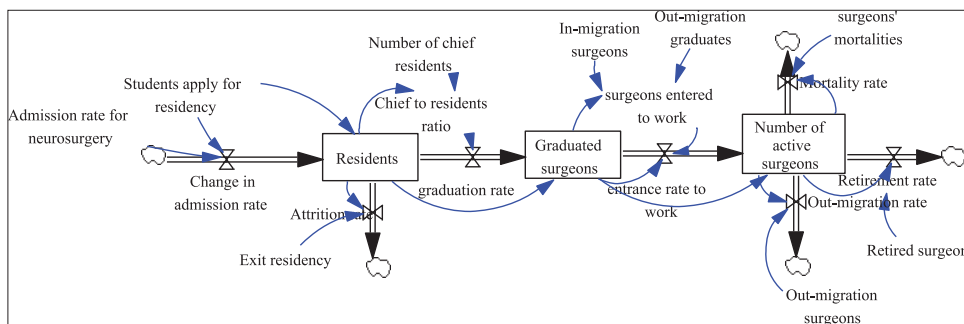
Out-migration graduates

surgeons' mortalities

In-migration surgeons

Number of chief residents

Students apply for residency

Chief to residents ratio

surgeons entered to work

Mortality rate

Admission rate for neurosurgery

Residents

Graduated surgeons

Number of active surgeons

Change in admission rate

graduation rate

entrance rate to work

Retirement rate

Attrition rate

Out-migration rate

Exit residency

Retired surgeons

Out-migration surgeons